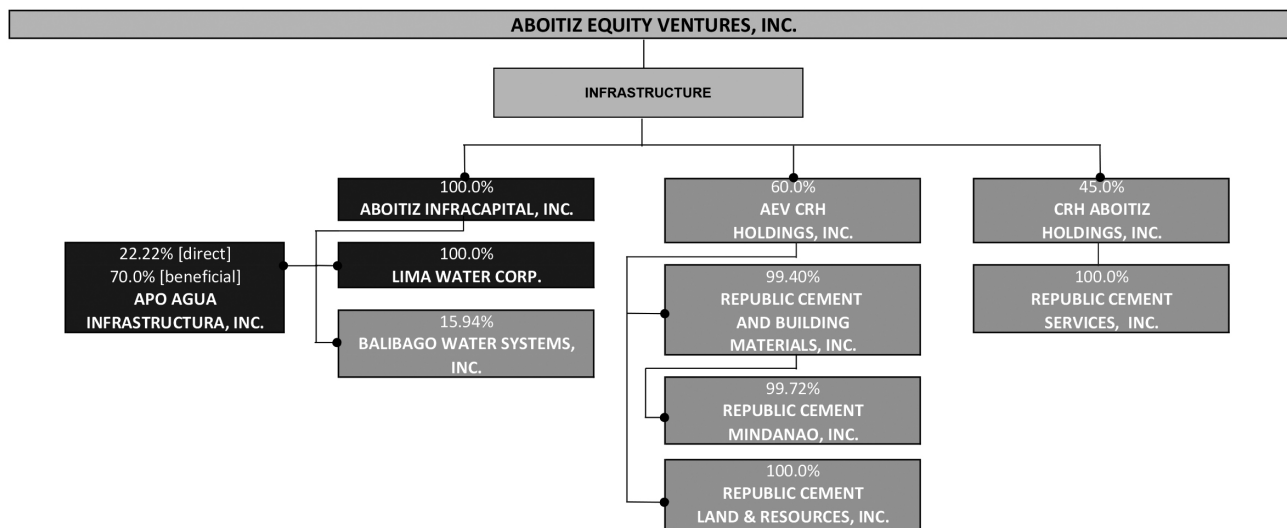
ABOITIZ EQUITY VENTURES, INC.

INFRASTRUCTURE

100.0%
ABOITIZ INFRACAPITAL, INC.

22.22% [direct]
70.0% [beneficial]
APO AGUA
INFRASTRUCTURA, INC.

100.0%
LIMA WATER CORP.

15.94%
BALIBAGO WATER SYSTEMS, INC.

60.0%
AEV CRH
HOLDINGS, INC.

99.40%
REPUBLIC CEMENT
AND BUILDING
MATERIALS, INC.

99.72%
REPUBLIC CEMENT
MINDANAO, INC.

100.0%
REPUBLIC CEMENT
LAND & RESOURCES, INC.

45.0%
CRH ABOITIZ
HOLDINGS, INC.

100.0%
REPUBLIC CEMENT
SERVICES, INC.